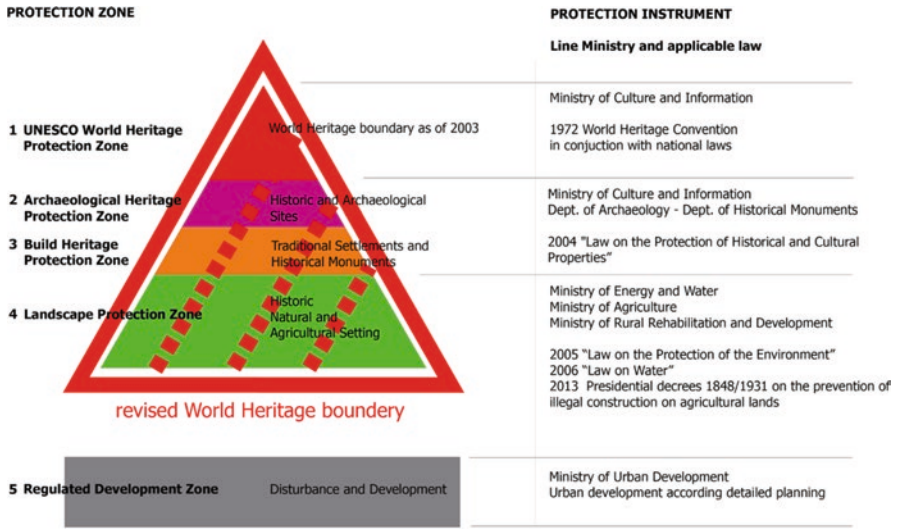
PROTECTION ZONE

PROTECTION INSTRUMENT

Line Ministry and applicable law

1 UNESCO World Heritage Protection Zone

World Heritage boundary as of 2003

Ministry of Culture and Information

1972 World Heritage Convention in conjuction with national laws

2 Archaeological Heritage Protection Zone

Historic and Archaeological Sites

Ministry of Culture and Information
Dept. of Archaeology - Dept. of Historical Monuments

3 Build Heritage Protection Zone

Traditional Settlements and Historical Monuments

2004 "Law on the Protection of Historical and Cultural Properties"

4 Landscape Protection Zone

Historic Natural and Agricultural Setting

Ministry of Energy and Water
Ministry of Agriculture
Ministry of Rural Rehabilitation and Development

2005 "Law on the Protection of the Environment"
2006 "Law on Water"
2013 Presidential decrees 1848/1931 on the prevention of illegal construction on agricultural lands

revised World Heritage boundery

5 Regulated Development Zone

Disturbance and Development

Ministry of Urban Development
Urban development according detailed planning